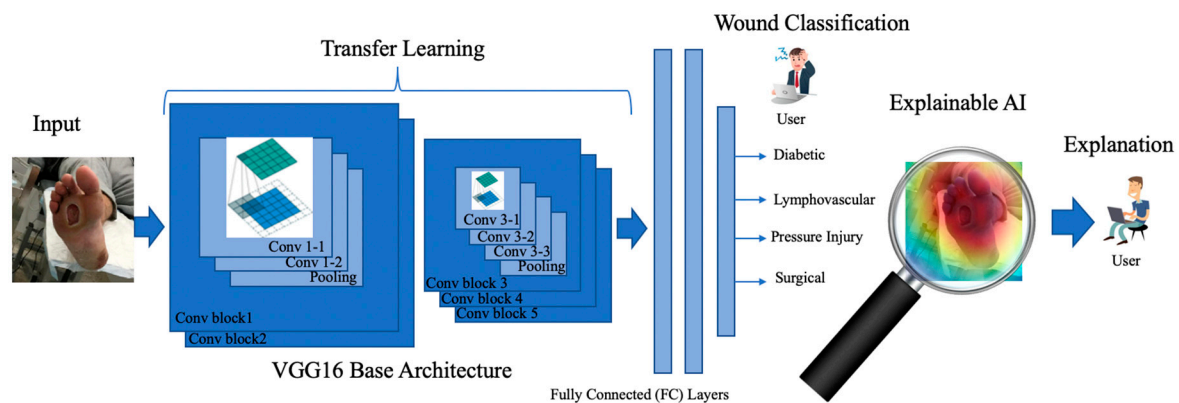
Transfer Learning

Wound Classification

Input

Conv 1-1
Conv 1-2
Pooling

Conv block1
Conv block2

Conv 3-1
Conv 3-2
Conv 3-3
Pooling

Conv block 3
Conv block 4
Conv block 5

VGG16 Base Architecture

Fully Connected (FC) Layers

User

Diabetic
Lymphovascular
Pressure Injury
Surgical

Explainable AI

Explanation

User